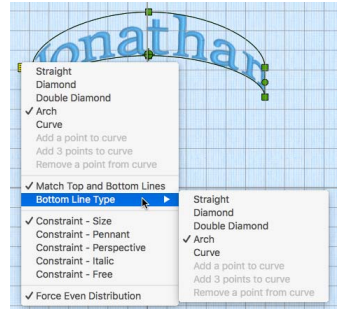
Jonathan

Straight
Diamond
Double Diamond
✓ Arch
Curve
Add a point to curve
Add 3 points to curve
Remove a point from curve
✓ Match Top and Bottom Lines
Bottom Line Type ▶
Constraint - Size
Constraint - Pennant
Constraint - Perspective
Constraint - Italic
Constraint - Free
✓ Force Even Distribution

Straight
Diamond
Double Diamond
✓ Arch
Curve
Add a point to curve
Add 3 points to curve
Remove a point from curve